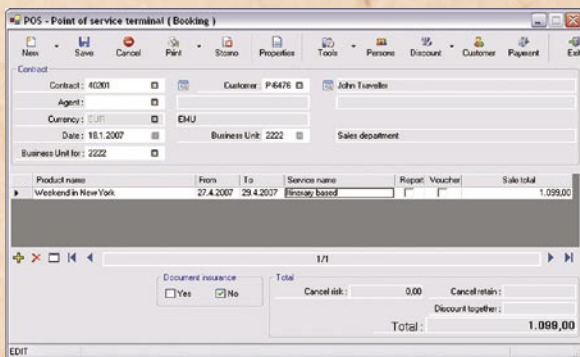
POS - Point of service terminal ( Booking )

New Save Cancel Print Storno Properties Tools Persons Discount Customer Payment Exit

Contract

Contract : 40201

Customer : P-6476 John Traveller

Agent :

Currency : EUR EMU

Date : 18.1.2007

Business Unit : 2222 Sales department

Business Unit for : 2222

| Product name | From | To | Service name | Report | Voucher | Sale total |
|---|---|---|---|---|---|---|
| Weekend in New York | 27.4.2007 | 29.4.2007 | Itinerary based | | | 1.099,00 |

1/1

Document insurance

Yes No

Total

Cancel risk : 0,00

Cancel retain :

Discount together :

Total : 1.099,00

EDIT